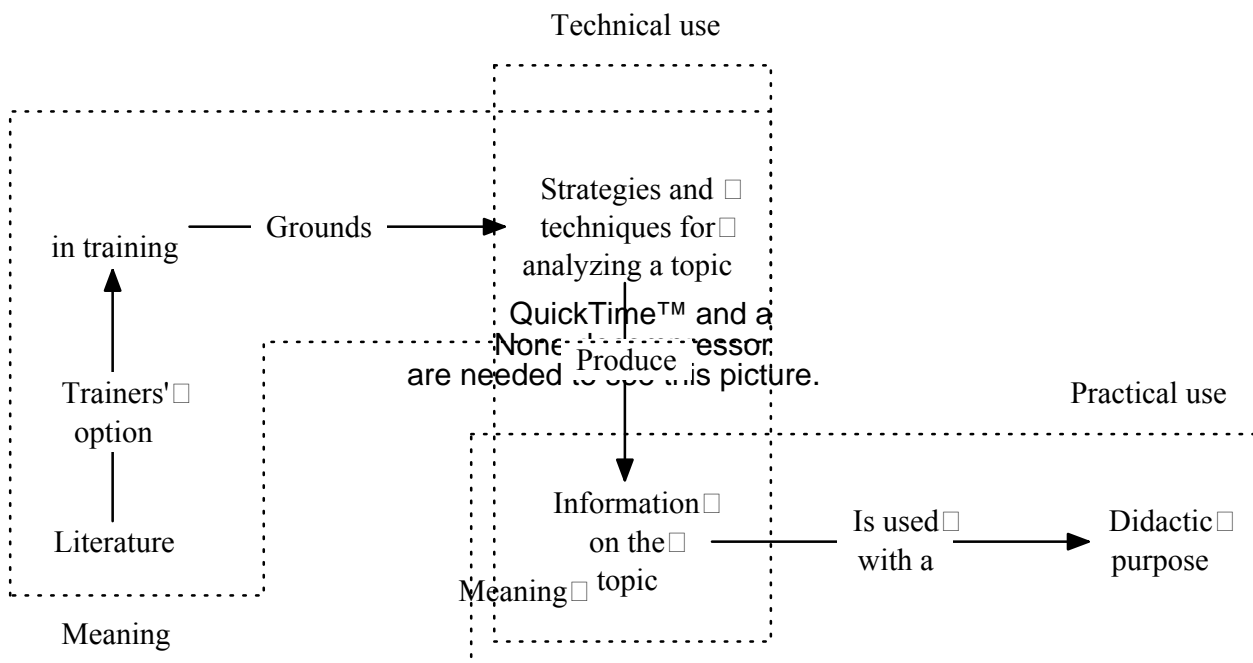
Technical use

in training

Grounds

Strategies and □ techniques for□ analyzing a topic

QuickTime™ and a None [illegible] essor are needed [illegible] this picture.

Produce

Trainers'□ option

Literature

Practical use

Information□ on the□ topic

Is used□ with a

Didactic□ purpose

Meaning□

Meaning